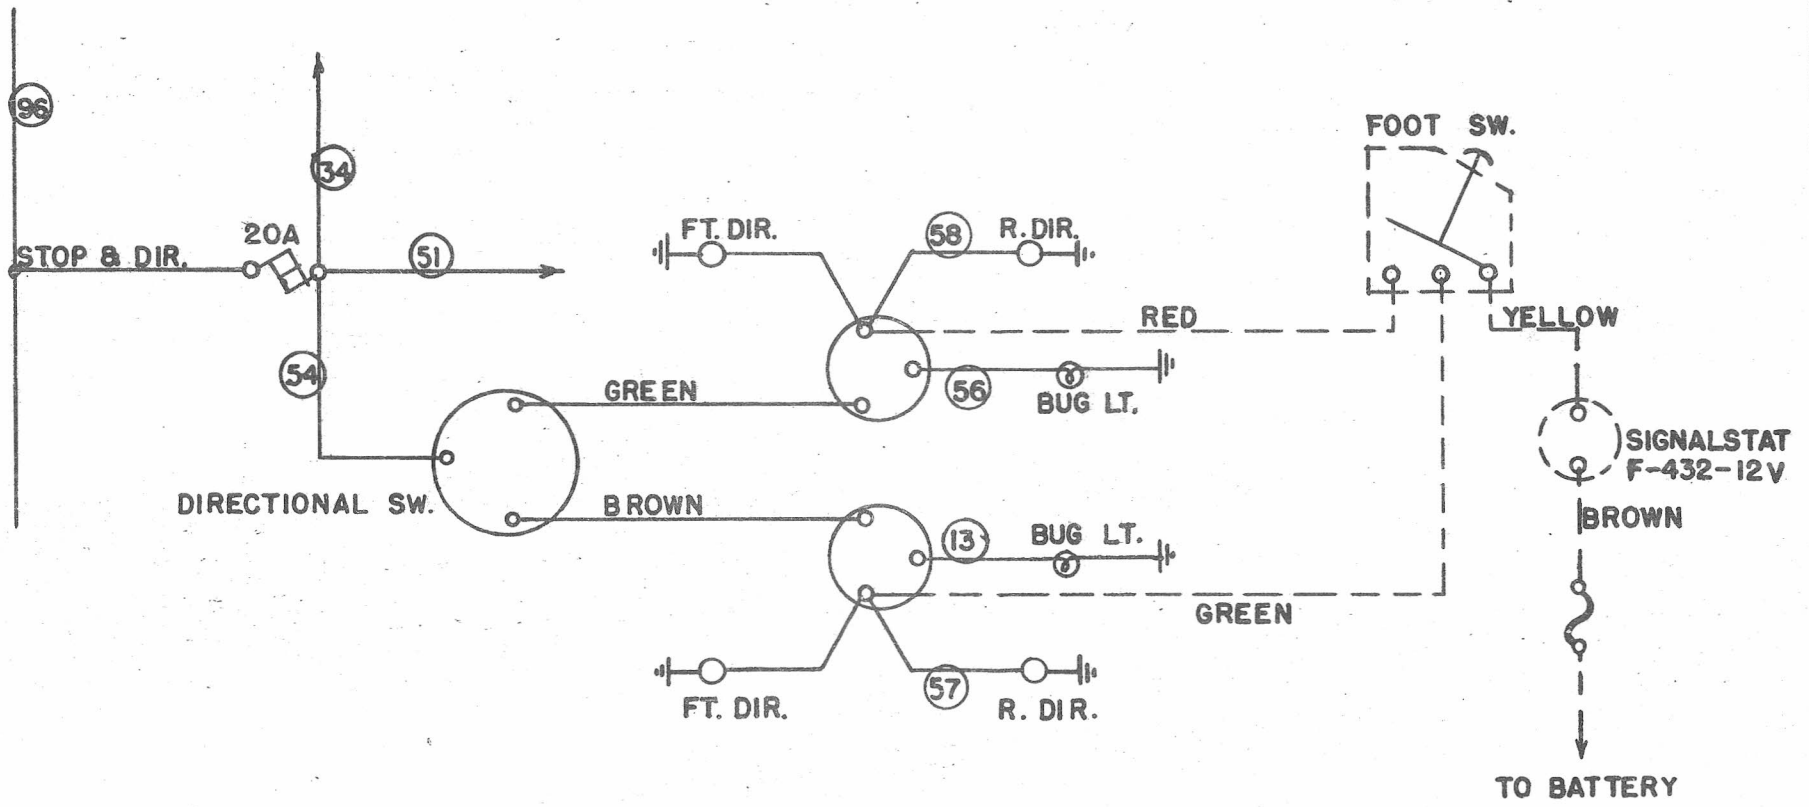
96

34

STOP & DIR.

20A

51

54

DIRECTIONAL SW.

FT. DIR.

58

R. DIR.

GREEN

RED

56

BUG LT.

BROWN

13

BUG LT.

GREEN

FT. DIR.

57

R. DIR.

FOOT SW.

YELLOW

SIGNALSTAT F-432-12V

BROWN

TO BATTERY